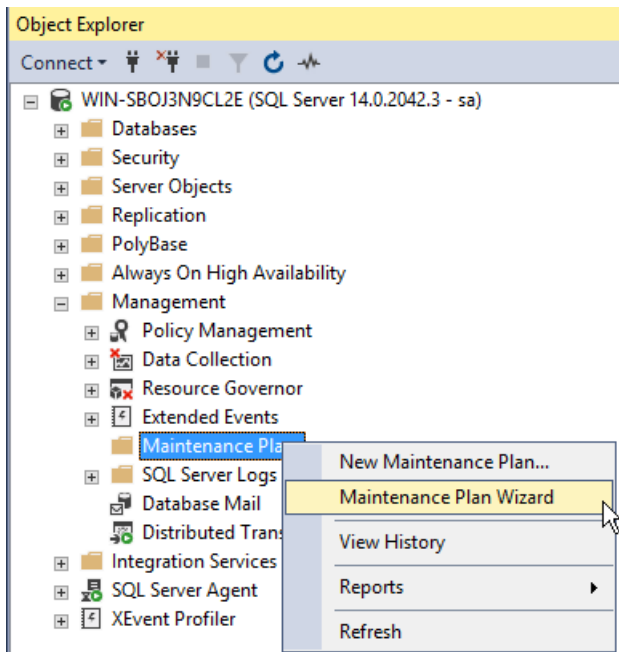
Object Explorer

Connect ▾

WIN-SBOJ3N9CL2E (SQL Server 14.0.2042.3 - sa)
Databases
Security
Server Objects
Replication
PolyBase
Always On High Availability
Management
Policy Management
Data Collection
Resource Governor
Extended Events
Maintenance Pla
SQL Server Logs
Database Mail
Distributed Trans
Integration Services
SQL Server Agent
XEvent Profiler

New Maintenance Plan...
Maintenance Plan Wizard
View History
Reports
Refresh